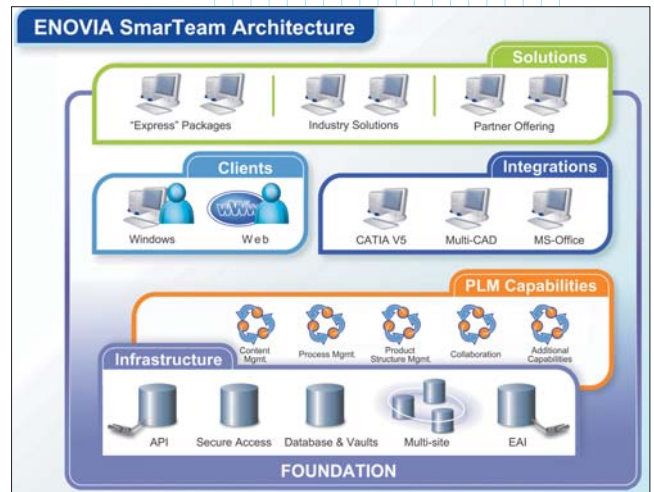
ENOVIA SmarTeam Architecture

Solutions

"Express" Packages

Industry Solutions

Partner Offering

Clients

Windows

Web

WWW

Integrations

CATIA V5

Multi-CAD

MS-Office

PLM Capabilities

Content Mgmt.

Process Mgmt.

Product Structure Mgmt.

Collaboration

Additional Capabilities

Infrastructure

API

Secure Access

Database & Vaults

Multi-site

EAI

FOUNDATION